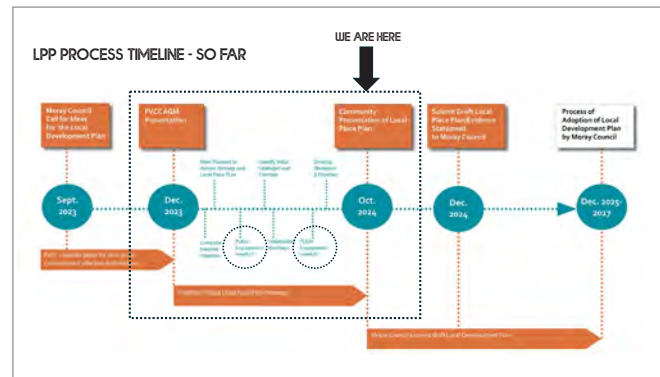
LPP PROCESS TIMELINE - SO FAR

WE ARE HERE

Moray Council Call for Ideas for the Local Development Plan

FVCC AGM Presentation

Community Presentation of Local Place Plan

Submit Draft Local Place Plan/Evidence Statement to Moray Council

Process of Adoption of Local Development Plan by Moray Council

Sept. 2023

Dec. 2023

Oct. 2024

Dec. 2024

Dec. 2025-2027

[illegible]

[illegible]

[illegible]

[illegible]

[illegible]

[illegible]

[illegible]

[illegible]

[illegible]

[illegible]